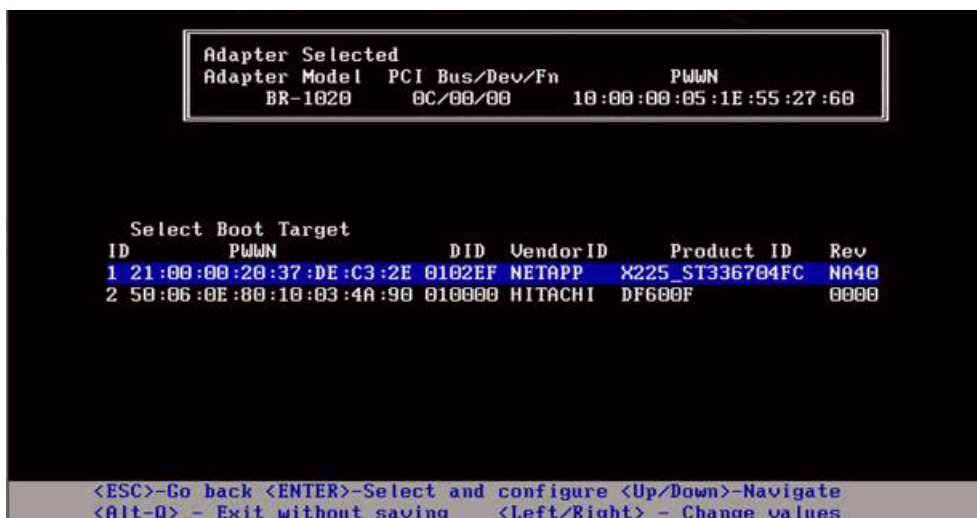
Adapter Selected
Adapter Model PCI Bus/Dev/Fn PWWN
BR-1020 0C/00/00 10:00:00:05:1E:55:27:60

Select Boot Target

| ID | PWWN | DID | VendorID | Product ID | Rev |
|---|---|---|---|---|---|
| 1 | 21:00:00:20:37:DE:C3:2E | 0102EF | NETAPP | X225_ST336704FC | NA40 |
| 2 | 50:06:0E:80:10:03:4A:90 | 010000 | HITACHI | DF600F | 0000 |

<ESC>-Go back <ENTER>-Select and configure <Up/Down>-Navigate
<Alt-Q> - Exit without saving <Left/Right> - Change values